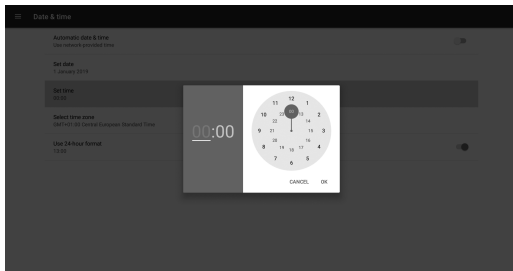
Date & time

Automatic date & time
Use network-provided time

Set date
1 January 2019

Set time
00:00

Select time zone
GMT+01:00 Central European Standard Time

Use 24-hour format
13:00

00:00

12
11 1
10 2
9 3
8 4
7 5
6
00 13
23 14
22 15
21
20 16
19 17
18

CANCEL OK